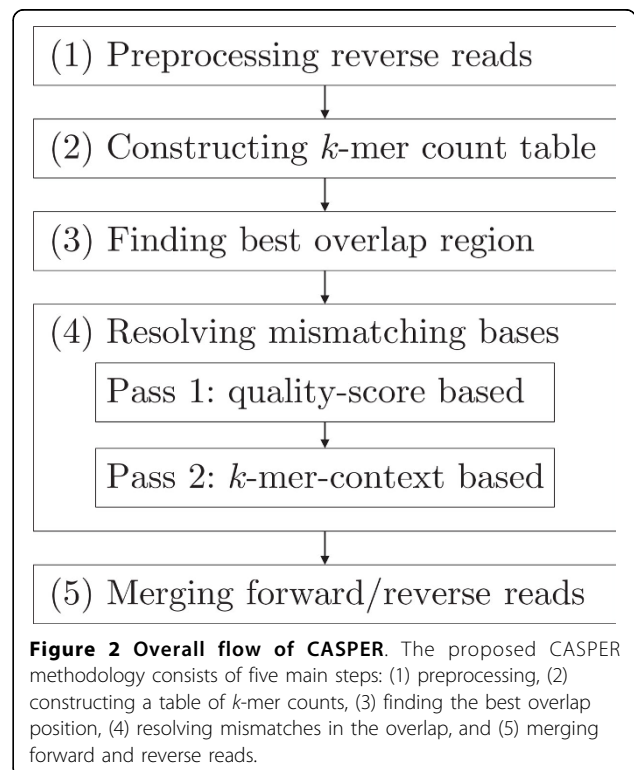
(1) Preprocessing reverse reads

(2) Constructing $k$-mer count table

(3) Finding best overlap region

(4) Resolving mismatching bases

Pass 1: quality-score based

Pass 2: $k$-mer-context based

(5) Merging forward/reverse reads

**Figure 2 Overall flow of CASPER**. The proposed CASPER methodology consists of five main steps: (1) preprocessing, (2) constructing a table of *k*-mer counts, (3) finding the best overlap position, (4) resolving mismatches in the overlap, and (5) merging forward and reverse reads.